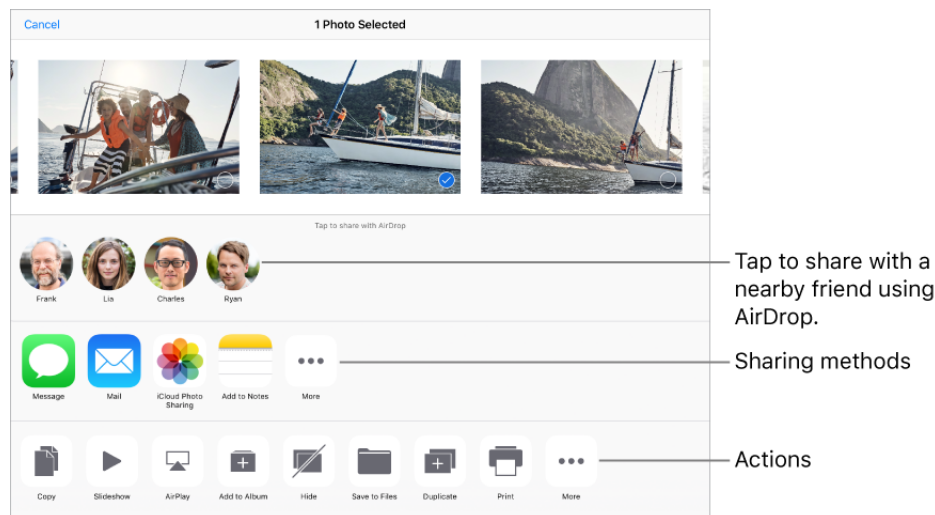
Cancel

1 Photo Selected

Tap to share with AirDrop

Frank

Lia

Charles

Ryan

Message

Mail

iCloud Photo Sharing

Add to Notes

More

Copy

Slideshow

AirPlay

Add to Album

Hide

Save to Files

Duplicate

Print

More

Tap to share with a nearby friend using AirDrop.

Sharing methods

Actions